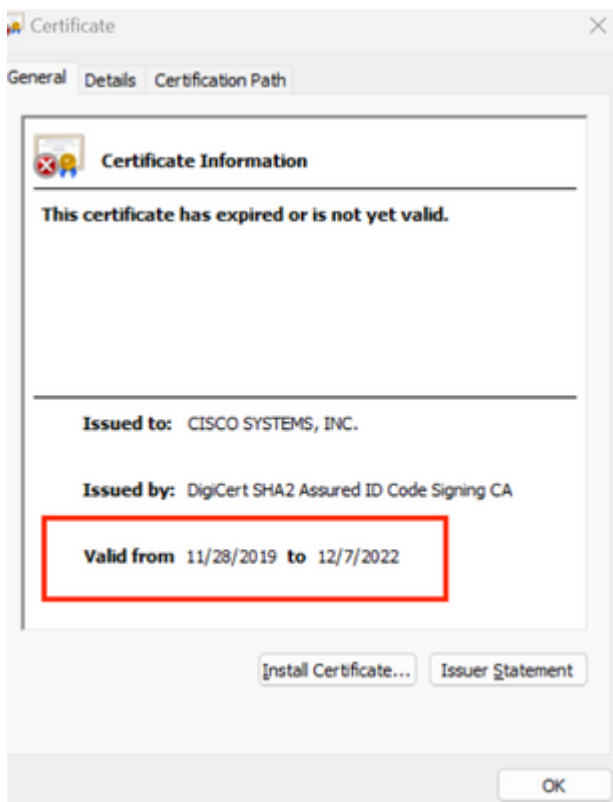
Certificate

General Details Certification Path

Certificate Information

This certificate has expired or is not yet valid.

Issued to: CISCO SYSTEMS, INC.

Issued by: DigiCert SHA2 Assured ID Code Signing CA

Valid from 11/28/2019 to 12/7/2022

Install Certificate... Issuer Statement

OK